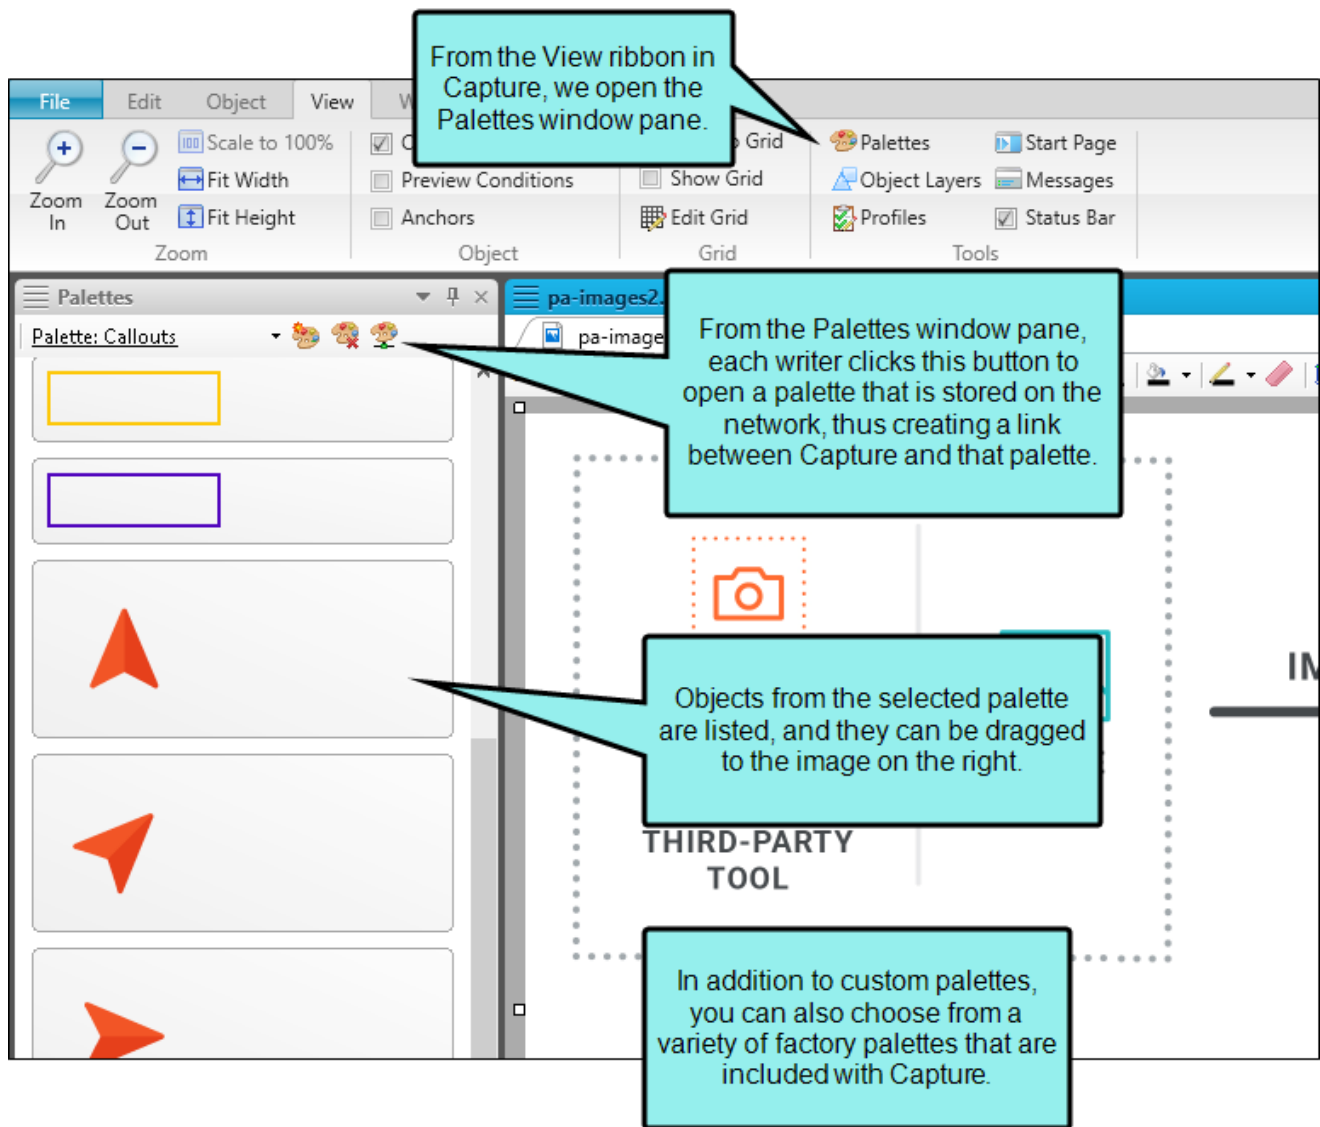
From the View ribbon in Capture, we open the Palettes window pane.

File Edit Object View W

Zoom In Zoom Out Scale to 100% Fit Width Fit Height Zoom

C Preview Conditions Anchors Object

Grid Show Grid Edit Grid Grid

Palettes Object Layers Profiles Start Page Messages Status Bar Tools

Palettes

Palette: Callouts

pa-images2.

pa-image

From the Palettes window pane, each writer clicks this button to open a palette that is stored on the network, thus creating a link between Capture and that palette.

IM

Objects from the selected palette are listed, and they can be dragged to the image on the right.

THIRD-PARTY TOOL

In addition to custom palettes, you can also choose from a variety of factory palettes that are included with Capture.